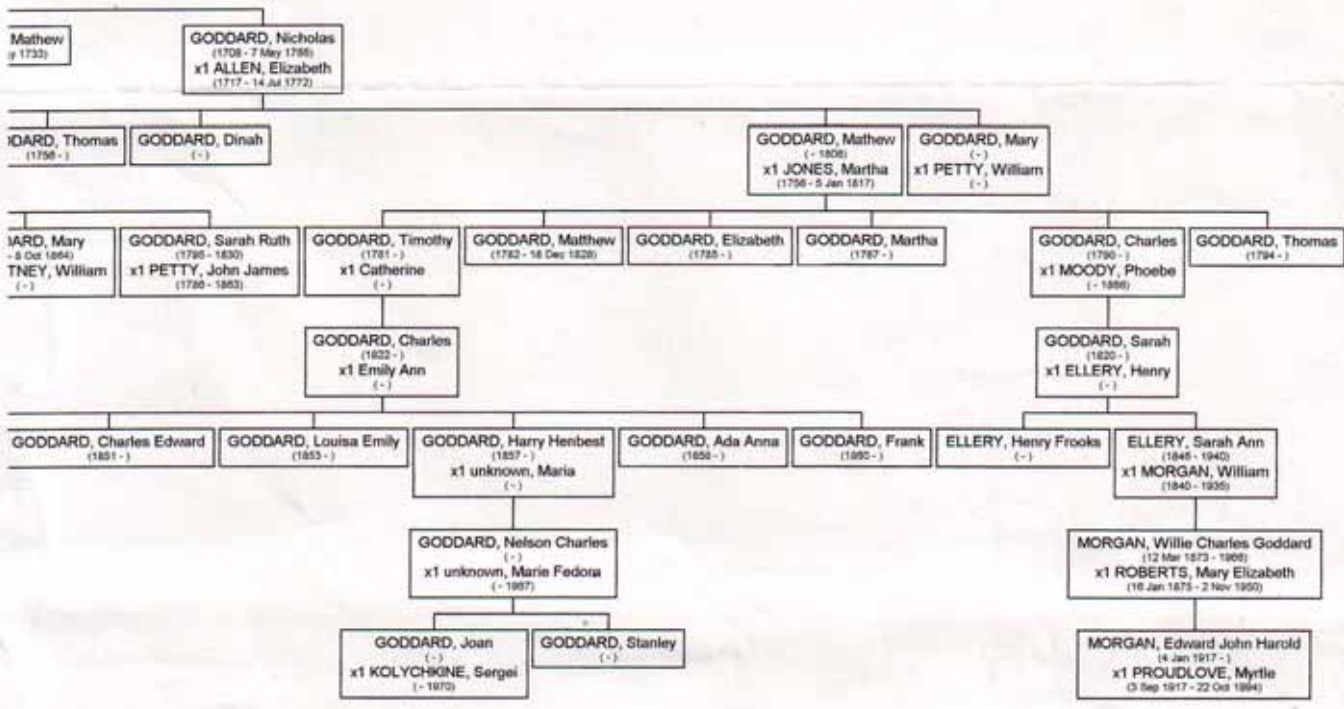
Mathew
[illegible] 1733)

GODDARD, Nicholas
(1708 - 7 May 1786)
x1 ALLEN, Elizabeth
(1717 - 14 Jul 1772)

DARD, Thomas
(1756 - )

GODDARD, Dinah
( - )

GODDARD, Mathew
( - 1808)
x1 JONES, Martha
(1756 - 5 Jan 1817)

GODDARD, Mary
( - )
x1 PETTY, William
( - )

ARD, Mary
- 8 Oct 1864)
TNEY, William
( - )

GODDARD, Sarah Ruth
(1795 - 1830)
x1 PETTY, John James
(1786 - 1863)

GODDARD, Timothy
(1781 - )
x1 Catherine
( - )

GODDARD, Matthew
(1782 - 16 Dec 1828)

GODDARD, Elizabeth
(1785 - )

GODDARD, Martha
(1787 - )

GODDARD, Charles
(1790 - )
x1 MOODY, Phoebe
( - 1856)

GODDARD, Thomas
(1794 - )

GODDARD, Charles
(1822 - )
x1 Emily Ann
( - )

GODDARD, Sarah
(1820 - )
x1 ELLERY, Henry
( - )

GODDARD, Charles Edward
(1851 - )

GODDARD, Louisa Emily
(1853 - )

GODDARD, Harry Henbest
(1857 - )
x1 unknown, Maria
( - )

GODDARD, Ada Anna
(1858 - )

GODDARD, Frank
(1860 - )

ELLERY, Henry Frooks
( - )

ELLERY, Sarah Ann
(1846 - 1940)
x1 MORGAN, William
(1840 - 1935)

GODDARD, Nelson Charles
( - )
x1 unknown, Marie Fedora
( - 1987)

MORGAN, Willie Charles Goddard
(12 Mar 1873 - 1968)
x1 ROBERTS, Mary Elizabeth
(16 Jan 1875 - 2 Nov 1950)

GODDARD, Joan
( - )
x1 KOLYCHKINE, Sergei
( - 1970)

GODDARD, Stanley
( - )

MORGAN, Edward John Harold
(4 Jan 1917 - )
x1 PROUDLOVE, Myrtle
(3 Sep 1917 - 22 Oct 1994)